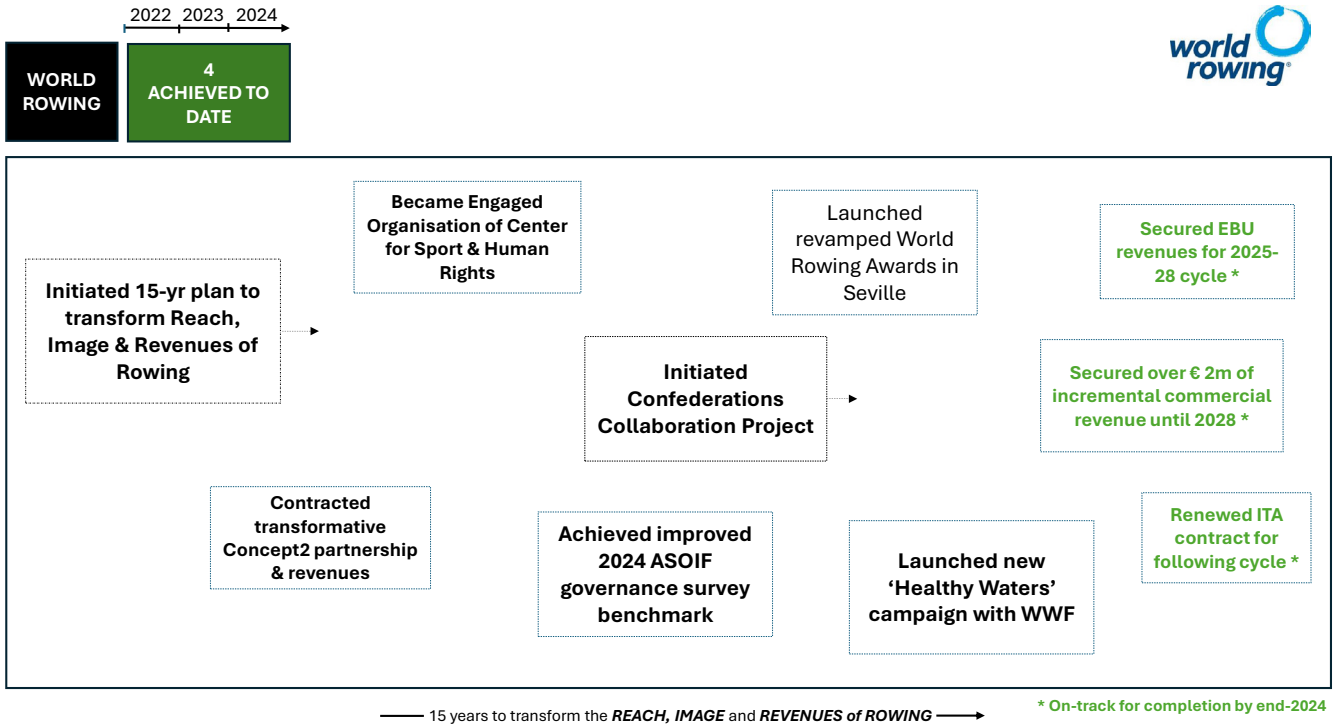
2022 2023 2024

WORLD ROWING

4 ACHIEVED TO DATE

world rowing

Became Engaged Organisation of Center for Sport & Human Rights

Launched revamped World Rowing Awards in Seville

Secured EBU revenues for 2025-28 cycle *

Initiated 15-yr plan to transform Reach, Image & Revenues of Rowing

Initiated Confederations Collaboration Project

Secured over € 2m of incremental commercial revenue until 2028 *

Contracted transformative Concept2 partnership & revenues

Achieved improved 2024 ASOIF governance survey benchmark

Launched new 'Healthy Waters' campaign with WWF

Renewed ITA contract for following cycle *

* On-track for completion by end-2024

15 years to transform the ***REACH, IMAGE*** and ***REVENUES of ROWING***